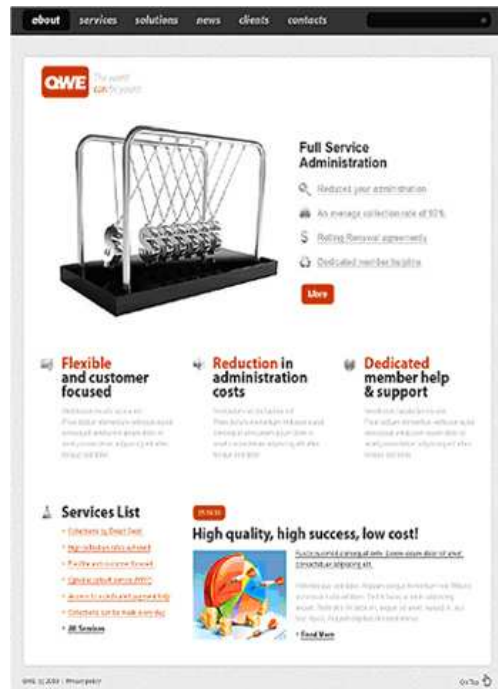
about services solutions news clients contacts

QWE The world can be yours!

Full Service Administration

Reduces your administration

An average collection rate of 92%

Rolling Renewal agreements

Dedicated member helpline

More

Flexible and customer focused

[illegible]

Reduction in administration costs

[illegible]

Dedicated member help & support

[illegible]

Services List

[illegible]

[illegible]

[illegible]

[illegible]

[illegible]

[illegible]

All Services

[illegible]

High quality, high success, low cost!

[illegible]

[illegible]

Read More

QWE © 2010 | Privacy policy

Go Top